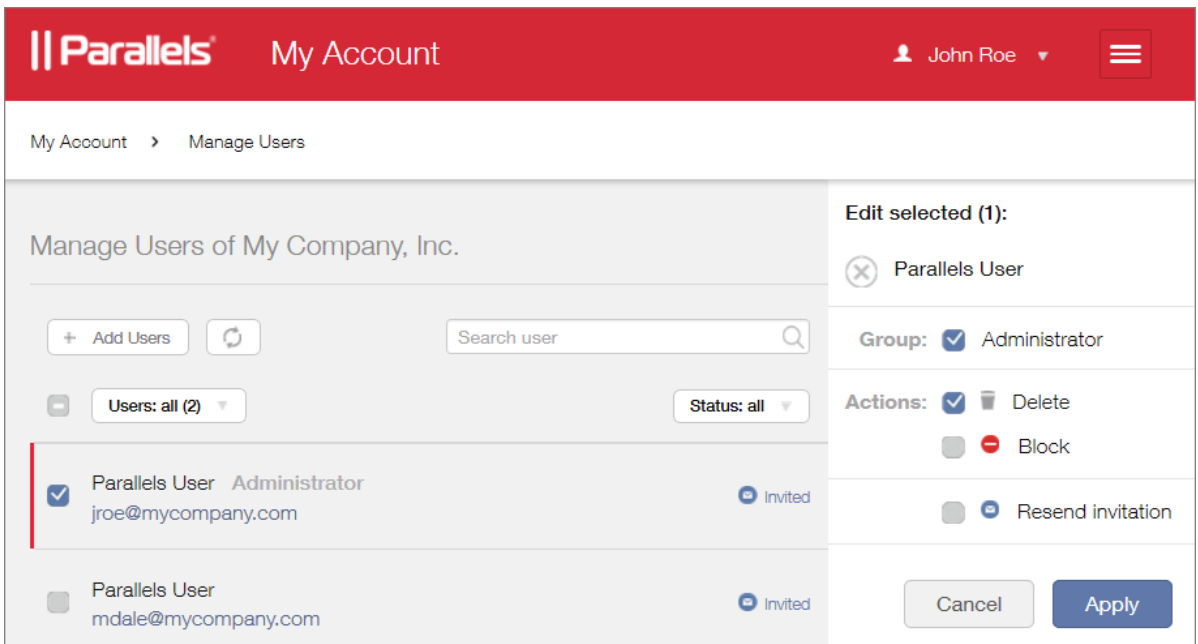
Parallels My Account

John Roe

My Account › Manage Users

Manage Users of My Company, Inc.

+ Add Users

Search user

Users: all (2)

Status: all

Parallels User Administrator
jroe@mycompany.com

Invited

Parallels User
mdale@mycompany.com

Invited

Edit selected (1):

Parallels User

Group: Administrator

Actions: Delete

Block

Resend invitation

Cancel

Apply